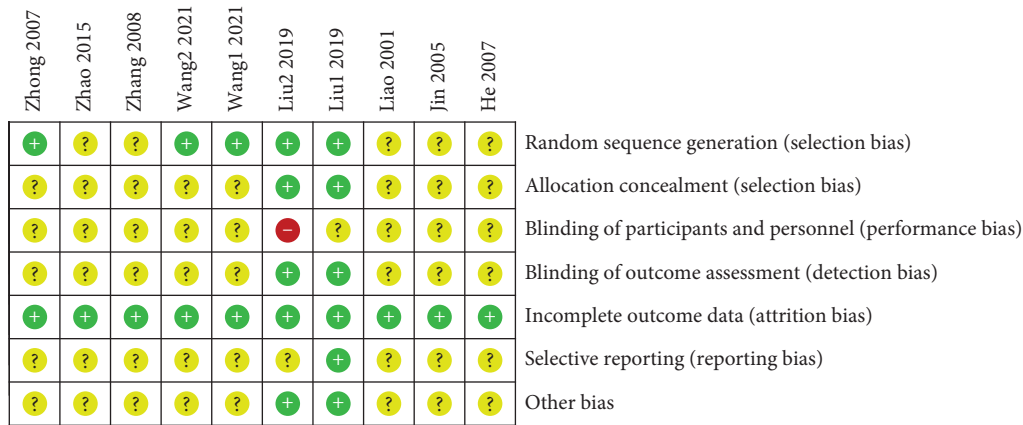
| Zhong 2007 | Zhao 2015 | Zhang 2008 | Wang2 2021 | Wang1 2021 | Liu2 2019 | Liu1 2019 | Liao 2001 | Jin 2005 | He 2007 | |
|---|---|---|---|---|---|---|---|---|---|---|
| + | ? | ? | + | + | + | + | ? | ? | ? | Random sequence generation (selection bias) |
| ? | ? | ? | ? | ? | + | + | ? | ? | ? | Allocation concealment (selection bias) |
| ? | ? | ? | ? | ? | – | ? | ? | ? | ? | Blinding of participants and personnel (performance bias) |
| ? | ? | ? | ? | ? | + | + | ? | ? | ? | Blinding of outcome assessment (detection bias) |
| + | + | + | + | + | + | + | + | + | + | Incomplete outcome data (attrition bias) |
| ? | ? | ? | ? | ? | ? | + | ? | ? | ? | Selective reporting (reporting bias) |
| ? | ? | ? | ? | ? | + | + | ? | ? | ? | Other bias |